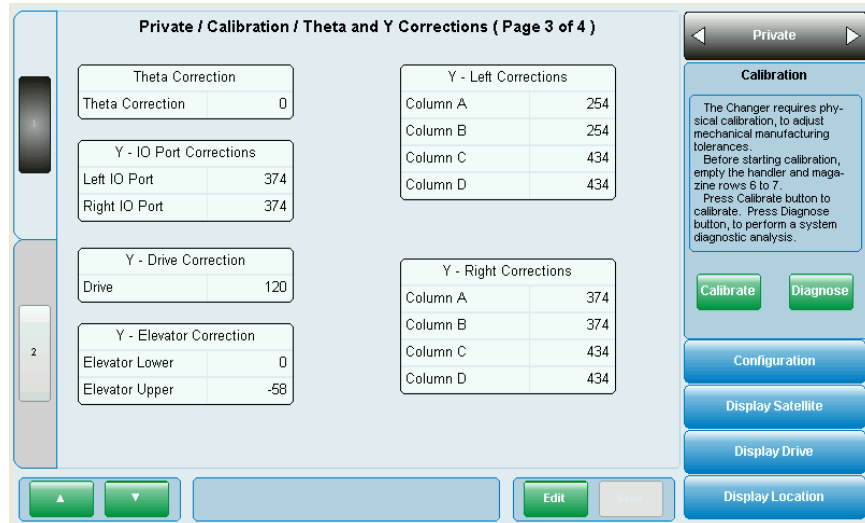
Private / Calibration / Theta and Y Corrections ( Page 3 of 4 )

1

2

| Theta Correction | |
|---|---|
| Theta Correction | 0 |

| Y - IO Port Corrections | |
|---|---|
| Left IO Port | 374 |
| Right IO Port | 374 |

| Y - Drive Correction | |
|---|---|
| Drive | 120 |

| Y - Elevator Correction | |
|---|---|
| Elevator Lower | 0 |
| Elevator Upper | -58 |

| Y - Left Corrections | |
|---|---|
| Column A | 254 |
| Column B | 254 |
| Column C | 434 |
| Column D | 434 |

| Y - Right Corrections | |
|---|---|
| Column A | 374 |
| Column B | 374 |
| Column C | 434 |
| Column D | 434 |

▲ ▼

Edit

Save

Private

Calibration

The Changer requires physical calibration, to adjust mechanical manufacturing tolerances.
Before starting calibration, empty the handler and magazine rows 6 to 7.
Press Calibrate button to calibrate. Press Diagnose button, to perform a system diagnostic analysis.

Calibrate

Diagnose

Configuration

Display Satellite

Display Drive

Display Location